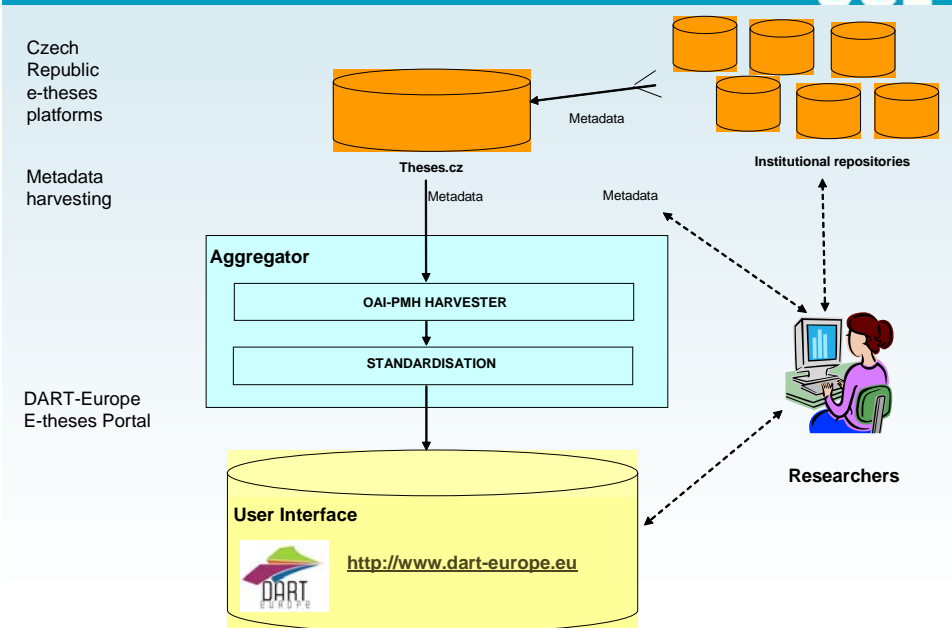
Czech Republic e-theses platforms

Metadata harvesting

DART-Europe E-theses Portal

Metadata

Theses.cz

Institutional repositories

Metadata

Metadata

Aggregator

OAI-PMH HARVESTER

STANDARDISATION

Researchers

User Interface

DART EUROPE

http://www.dart-europe.eu